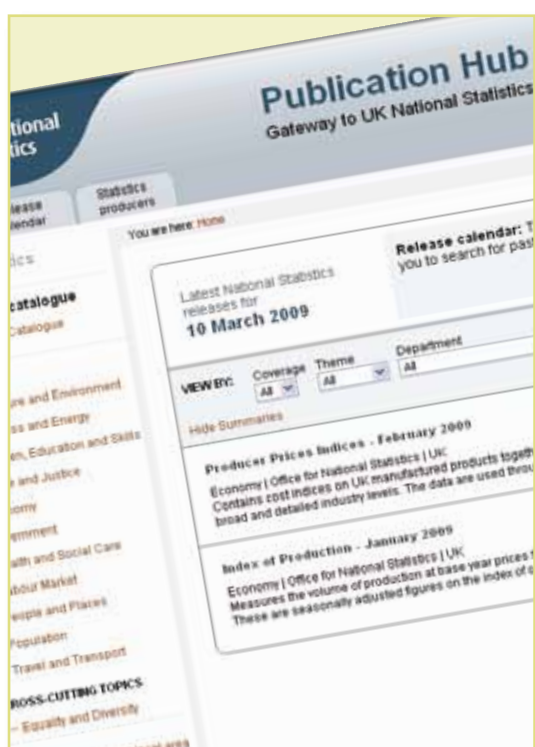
tional
tics

Publication Hub
Gateway to UK National Statistics

lease
lendar

Statistics
producers

You are here: Home

ics

catalogue
Catalogue

ure and Environment
ss and Energy
en, Education and Skills
and Justice
omy
ernment
alth and Social Care
bour Market
eople and Places
Population
Travel and Transport
ROSS-CUTTING TOPICS
Equality and Diversity

Latest National Statistics releases for
10 March 2009

Release calendar: T
you to search for pas

VIEW BY: Coverage All Theme All Department All

Hide Summaries

Producer Prices Indices - February 2009
Economy | Office for National Statistics | UK
Contains cost indices on UK manufactured products togeth
broad and detailed industry levels. The data are used thro

Index of Production - January 2009
Economy | Office for National Statistics | UK
Measures the volume of production at base year prices f
These are seasonally adjusted figures on the index of